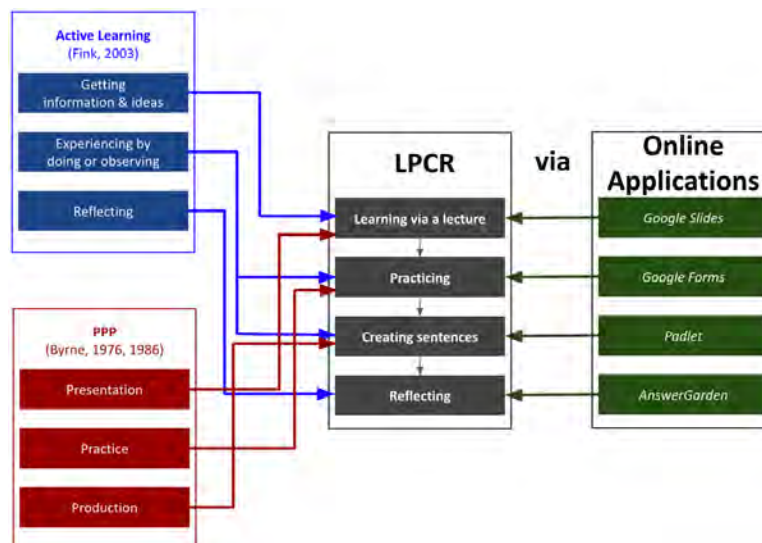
Active Learning
(Fink, 2003)

Getting information & ideas

Experiencing by doing or observing

Reflecting

PPP
(Byrne, 1976, 1986)

Presentation

Practice

Production

LPCR

Learning via a lecture

Practicing

Creating sentences

Reflecting

via

Online Applications

Google Slides

Google Forms

Padlet

AnswerGarden